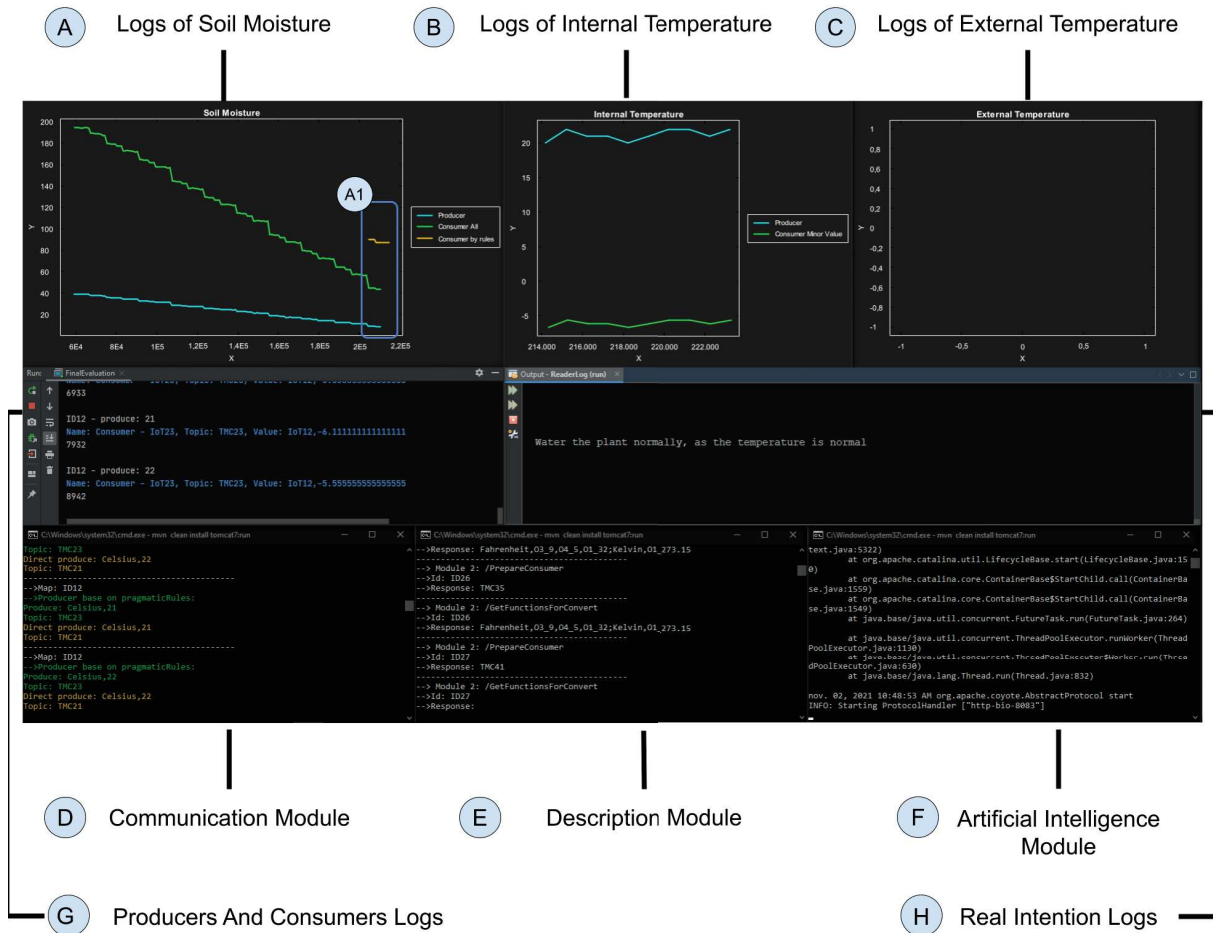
A Logs of Soil Moisture

B Logs of Internal Temperature

C Logs of External Temperature

Soil Moisture

200
180
160
140
120
Y 100
80
60
40
20

6E4 8E4 1E5 1,2E5 1,4E5 1,6E5 1,8E5 2E5 2,2E5
X

A1

Producer
Consumer All
Consumer by rules

Internal Temperature

20
15
10
Y 5
0
-5

214.000 216.000 218.000 220.000 222.000
X

Producer
Consumer Minor Value

External Temperature

1
0,8
0,6
0,4
0,2
Y 0
-0,2
-0,4
-0,6
-0,8
-1

-1 -0,5 0 0,5 1
X

Run: FinalEvaluation

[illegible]
6933

ID12 - produce: 21
Name: Consumer - IoT23, Topic: TMC23, Value: IoT12,-6.111111111111111
7932

ID12 - produce: 22
Name: Consumer - IoT23, Topic: TMC23, Value: IoT12,-5.555555555555555
8942

Output - ReaderLog (run)

Water the plant normally, as the temperature is normal

C:\Windows\system32\cmd.exe - mvn clean install tomcat7:run

Topic: TMC23
Direct produce: Celsius,22
Topic: TMC21
------------------------------------------
-->Map: ID12
-->Producer base on pragmaticRules:
Produce: Celsius,21
Topic: TMC23
Direct produce: Celsius,21
Topic: TMC21
------------------------------------------
-->Map: ID12
-->Producer base on pragmaticRules:
Produce: Celsius,22
Topic: TMC23
Direct produce: Celsius,22
Topic: TMC21

C:\Windows\system32\cmd.exe - mvn clean install tomcat7:run

-->Response: Fahrenheit,O3_9,O4_5,O1_32;Kelvin,O1_273.15
------------------------------------------
--> Module 2: /PrepareConsumer
-->Id: ID26
-->Response: TMC35
------------------------------------------
--> Module 2: /GetFunctionsForConvert
-->Id: ID26
-->Response: Fahrenheit,O3_9,O4_5,O1_32;Kelvin,O1_273.15
------------------------------------------
--> Module 2: /PrepareConsumer
-->Id: ID27
-->Response: TMC41
------------------------------------------
--> Module 2: /GetFunctionsForConvert
-->Id: ID27
-->Response:

C:\Windows\system32\cmd.exe - mvn clean install tomcat7:run

text.java:5322)
at org.apache.catalina.util.LifecycleBase.start(LifecycleBase.java:150)
at org.apache.catalina.core.ContainerBase$StartChild.call(ContainerBase.java:1559)
at org.apache.catalina.core.ContainerBase$StartChild.call(ContainerBase.java:1549)
at java.base/java.util.concurrent.FutureTask.run(FutureTask.java:264)
at java.base/java.util.concurrent.ThreadPoolExecutor.runWorker(ThreadPoolExecutor.java:1130)
at java.base/java.util.concurrent.ThreadPoolExecutor$Worker.run(ThreadPoolExecutor.java:630)
at java.base/java.lang.Thread.run(Thread.java:832)

nov. 02, 2021 10:48:53 AM org.apache.coyote.AbstractProtocol start
INFO: Starting ProtocolHandler ["http-bio-8083"]

D Communication Module

E Description Module

F Artificial Intelligence Module

G Producers And Consumers Logs

H Real Intention Logs